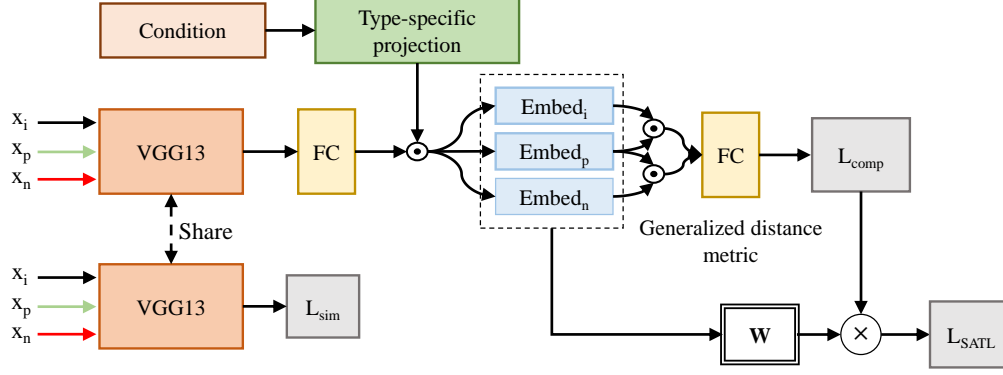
Condition

Type-specific projection

$x_i$
$x_p$
$x_n$

VGG13

FC

$\odot$

Embed$_i$
Embed$_p$
Embed$_n$

$\odot$
$\odot$

FC

L$_{comp}$

Share

Generalized distance metric

$x_i$
$x_p$
$x_n$

VGG13

L$_{sim}$

W

$\times$

L$_{SATL}$